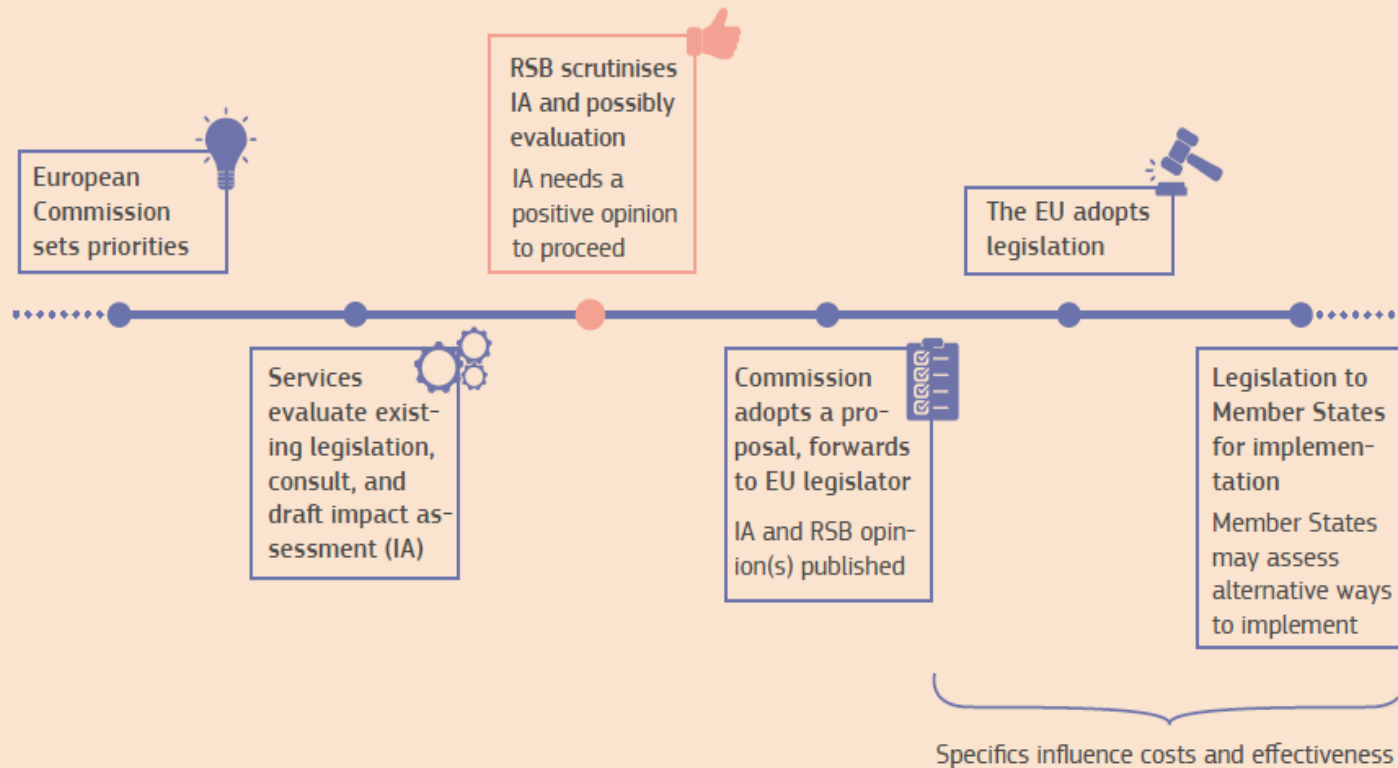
European Commission sets priorities

Services evaluate existing legislation, consult, and draft impact assessment (IA)

RSB scrutinises IA and possibly evaluation

IA needs a positive opinion to proceed

Commission adopts a proposal, forwards to EU legislator

IA and RSB opinion(s) published

The EU adopts legislation

Legislation to Member States for implementation

Member States may assess alternative ways to implement

Specifics influence costs and effectiveness